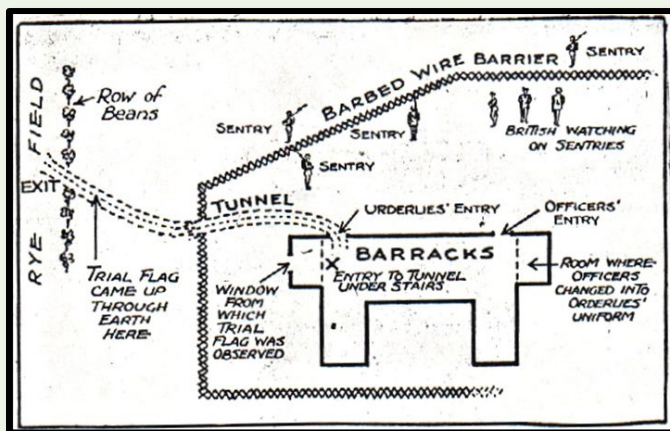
Row of Beans

RYE FIELD

EXIT

TRIAL FLAG CAME UP THROUGH EARTH HERE

SENTRY

BARBED WIRE BARRIER

SENTRY

SENTRY

SENTRY

BRITISH WATCHING ON SENTRIES

TUNNEL

URDERLIES' ENTRY

OFFICERS' ENTRY

BARRACKS

ENTRY TO TUNNEL UNDER STAIRS

WINDOW FROM WHICH TRIAL FLAG WAS OBSERVED

ROOM WHERE OFFICERS CHANGED INTO ORDERLIES' UNIFORM